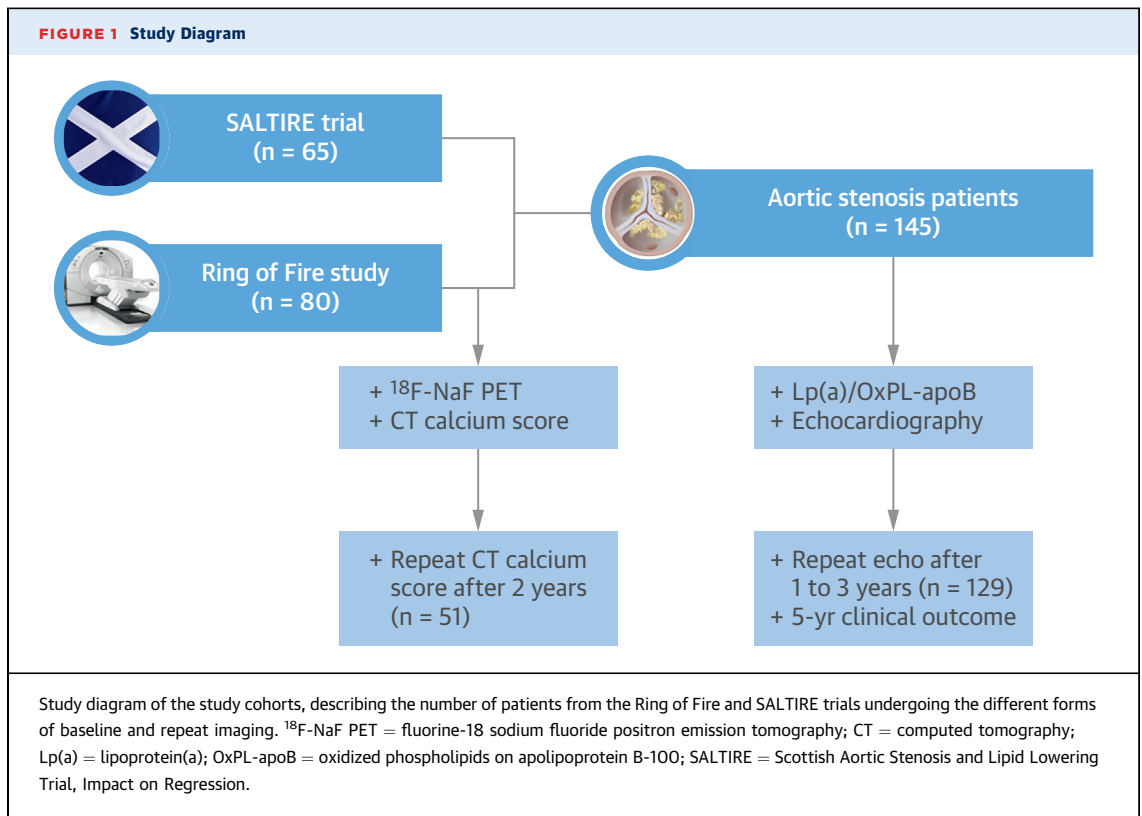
FIGURE 1 Study Diagram

SALTIRE trial
(n = 65)

Ring of Fire study
(n = 80)

Aortic stenosis patients
(n = 145)

+ $^{18}$F-NaF PET
+ CT calcium score

+ Lp(a)/OxPL-apoB
+ Echocardiography

+ Repeat CT calcium score after 2 years (n = 51)

+ Repeat echo after 1 to 3 years (n = 129)
+ 5-yr clinical outcome

Study diagram of the study cohorts, describing the number of patients from the Ring of Fire and SALTIRE trials undergoing the different forms of baseline and repeat imaging. $^{18}$F-NaF PET = fluorine-18 sodium fluoride positron emission tomography; CT = computed tomography; Lp(a) = lipoprotein(a); OxPL-apoB = oxidized phospholipids on apolipoprotein B-100; SALTIRE = Scottish Aortic Stenosis and Lipid Lowering Trial, Impact on Regression.